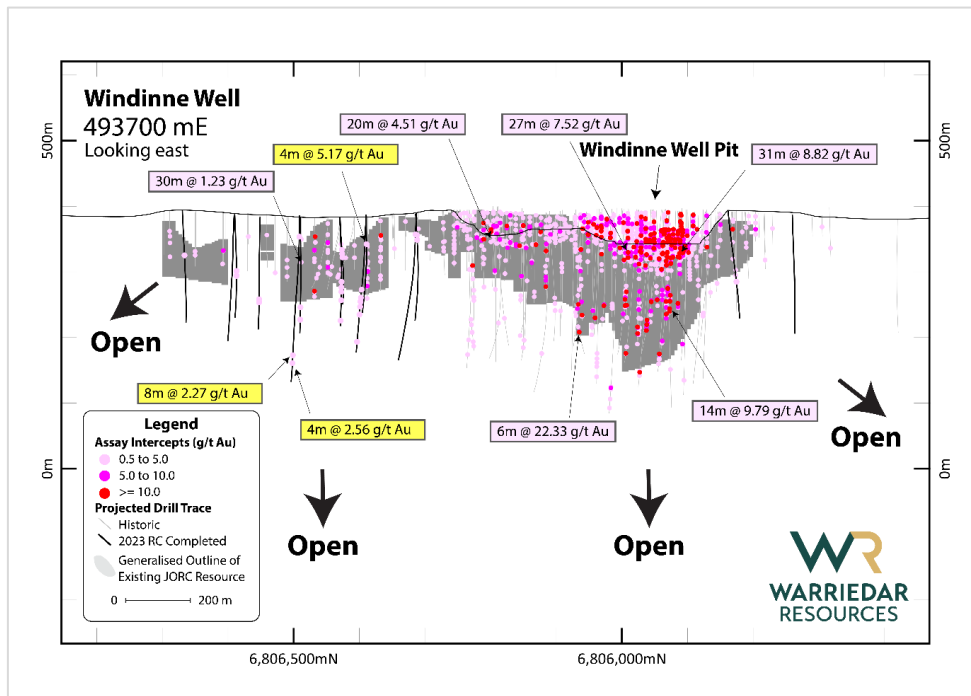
Windinne Well
493700 mE
Looking east

500m
500m

20m @ 4.51 g/t Au
27m @ 7.52 g/t Au
4m @ 5.17 g/t Au
Windinne Well Pit
31m @ 8.82 g/t Au
30m @ 1.23 g/t Au

Open
8m @ 2.27 g/t Au
4m @ 2.56 g/t Au
6m @ 22.33 g/t Au
14m @ 9.79 g/t Au
Open

0m
0m

Legend
Assay Intercepts (g/t Au)
0.5 to 5.0
5.0 to 10.0
>= 10.0
Projected Drill Trace
Historic
2023 RC Completed
Generalised Outline of Existing JORC Resource
0 200 m

Open
Open

WR
WARRIEDAR
RESOURCES

6,806,500mN
6,806,000mN